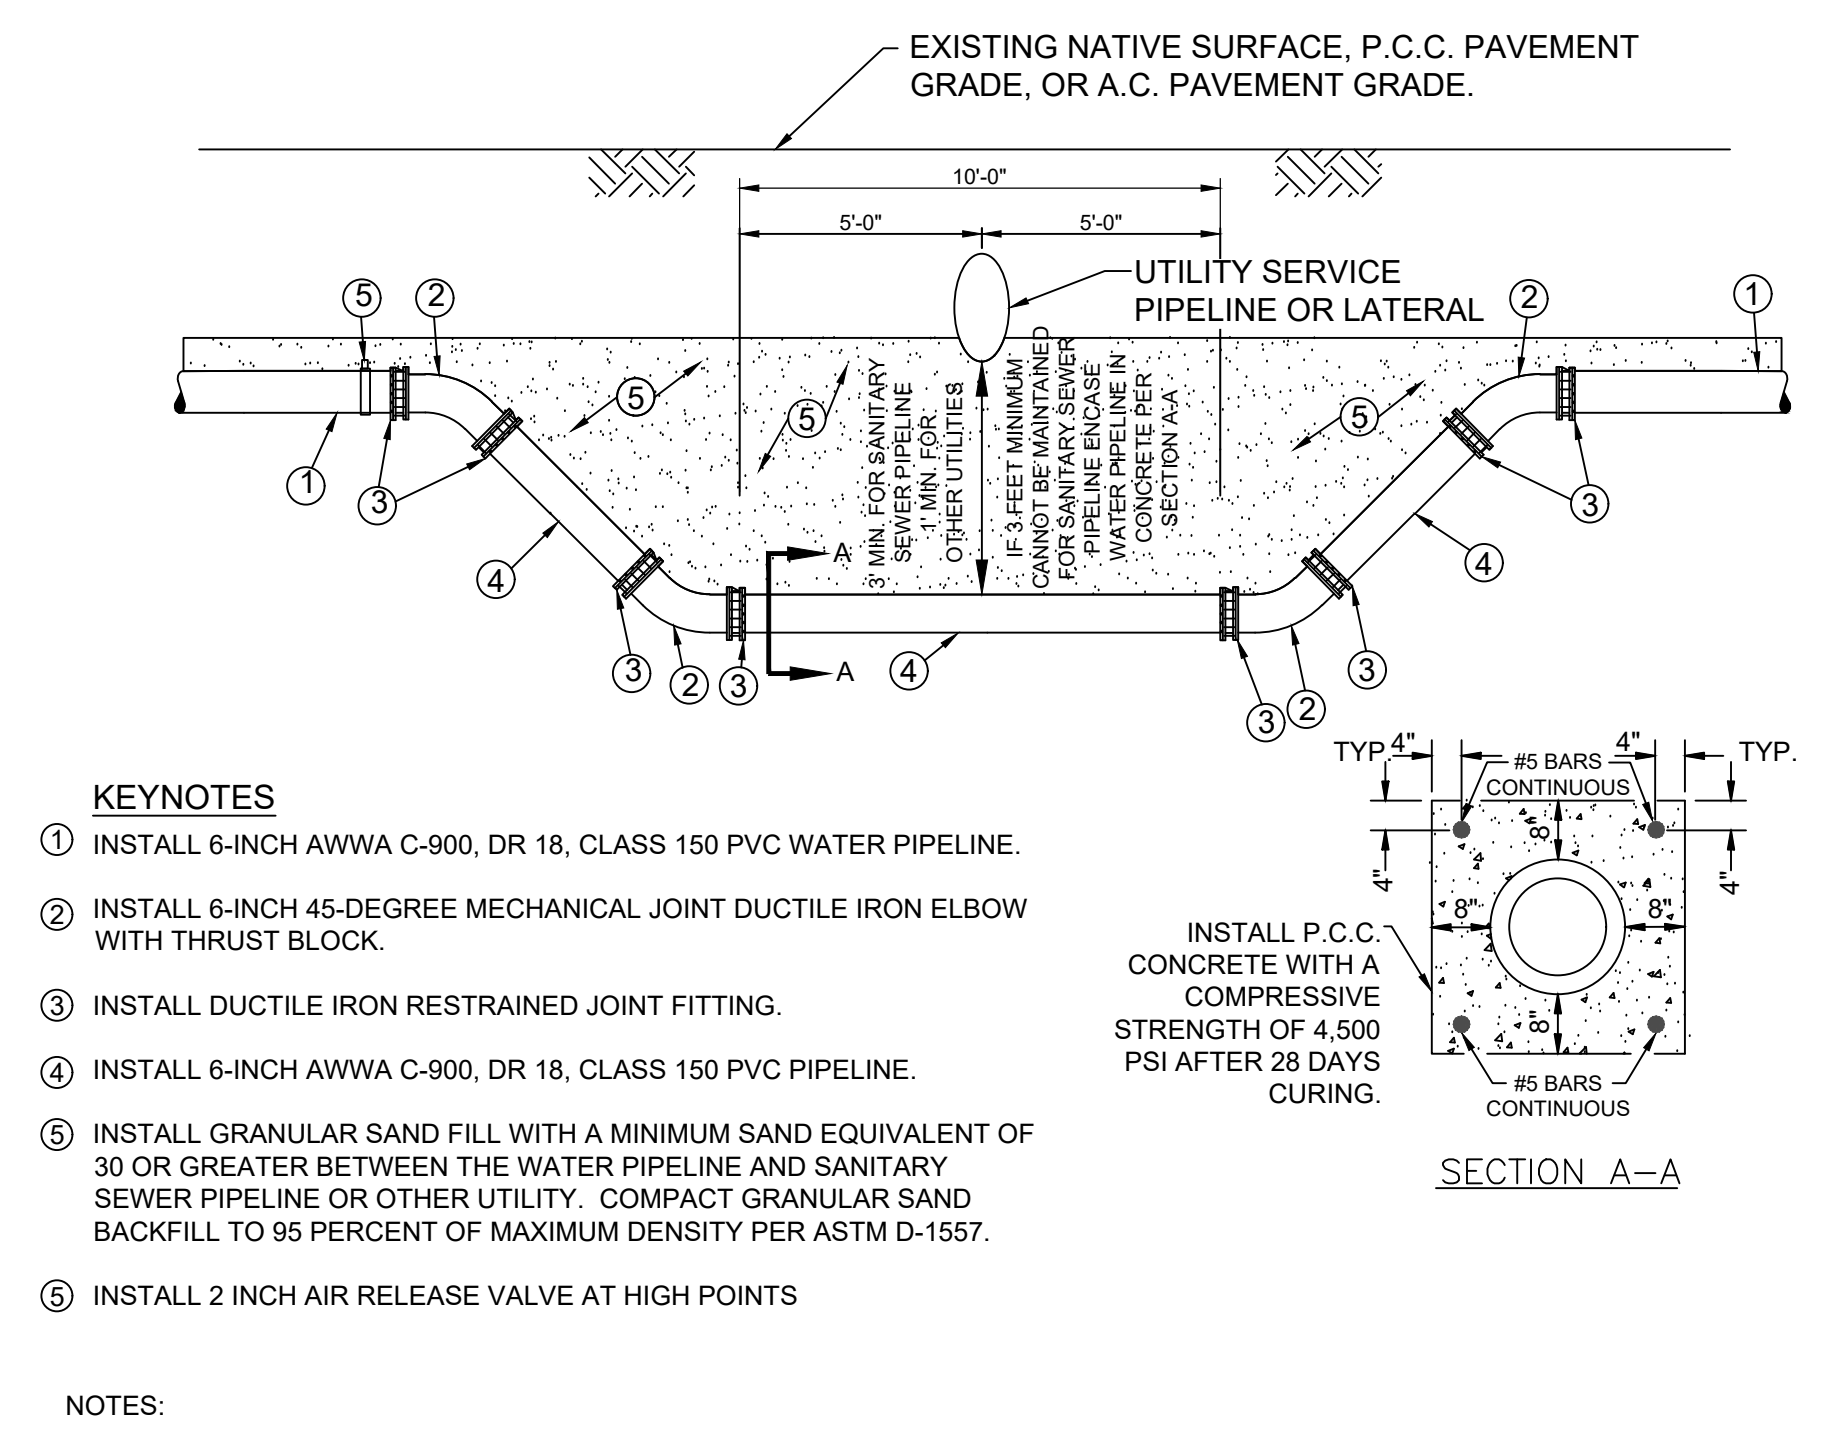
EXISTING NATIVE SURFACE, P.C.C. PAVEMENT GRADE, OR A.C. PAVEMENT GRADE.

10'-0"
5'-0"
5'-0"

UTILITY SERVICE PIPELINE OR LATERAL

5
2
2
1
5
5
5
5
1
3
3
3' MIN. FOR SANITARY SEWER PIPELINE 1' MIN. FOR OTHER UTILITIES
IF 3 FEET MINIMUM CANNOT BE MAINTAINED FOR SANITARY SEWER PIPELINE ENCASE WATER PIPELINE IN CONCRETE PER SECTION A-A
4
4
A
A
4
3
2
3
3
2
3
3

TYP. 4"
#5 BARS CONTINUOUS
4"
TYP.
8"
4"
4"
8"
8"
8"
INSTALL P.C.C. CONCRETE WITH A COMPRESSIVE STRENGTH OF 4,500 PSI AFTER 28 DAYS CURING.
#5 BARS CONTINUOUS

SECTION A–A

KEYNOTES

1 INSTALL 6-INCH AWWA C-900, DR 18, CLASS 150 PVC WATER PIPELINE.

2 INSTALL 6-INCH 45-DEGREE MECHANICAL JOINT DUCTILE IRON ELBOW WITH THRUST BLOCK.

3 INSTALL DUCTILE IRON RESTRAINED JOINT FITTING.

4 INSTALL 6-INCH AWWA C-900, DR 18, CLASS 150 PVC PIPELINE.

5 INSTALL GRANULAR SAND FILL WITH A MINIMUM SAND EQUIVALENT OF 30 OR GREATER BETWEEN THE WATER PIPELINE AND SANITARY SEWER PIPELINE OR OTHER UTILITY. COMPACT GRANULAR SAND BACKFILL TO 95 PERCENT OF MAXIMUM DENSITY PER ASTM D-1557.

5 INSTALL 2 INCH AIR RELEASE VALVE AT HIGH POINTS

NOTES: